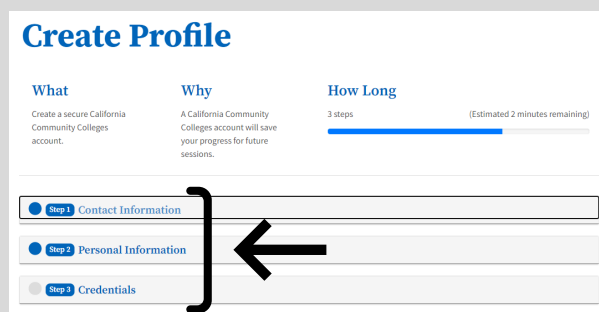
Create Profile

What

Create a secure California Community Colleges account.

Why

A California Community Colleges account will save your progress for future sessions.

How Long

3 steps

(Estimated 2 minutes remaining)

Step 1 Contact Information

Step 2 Personal Information

Step 3 Credentials